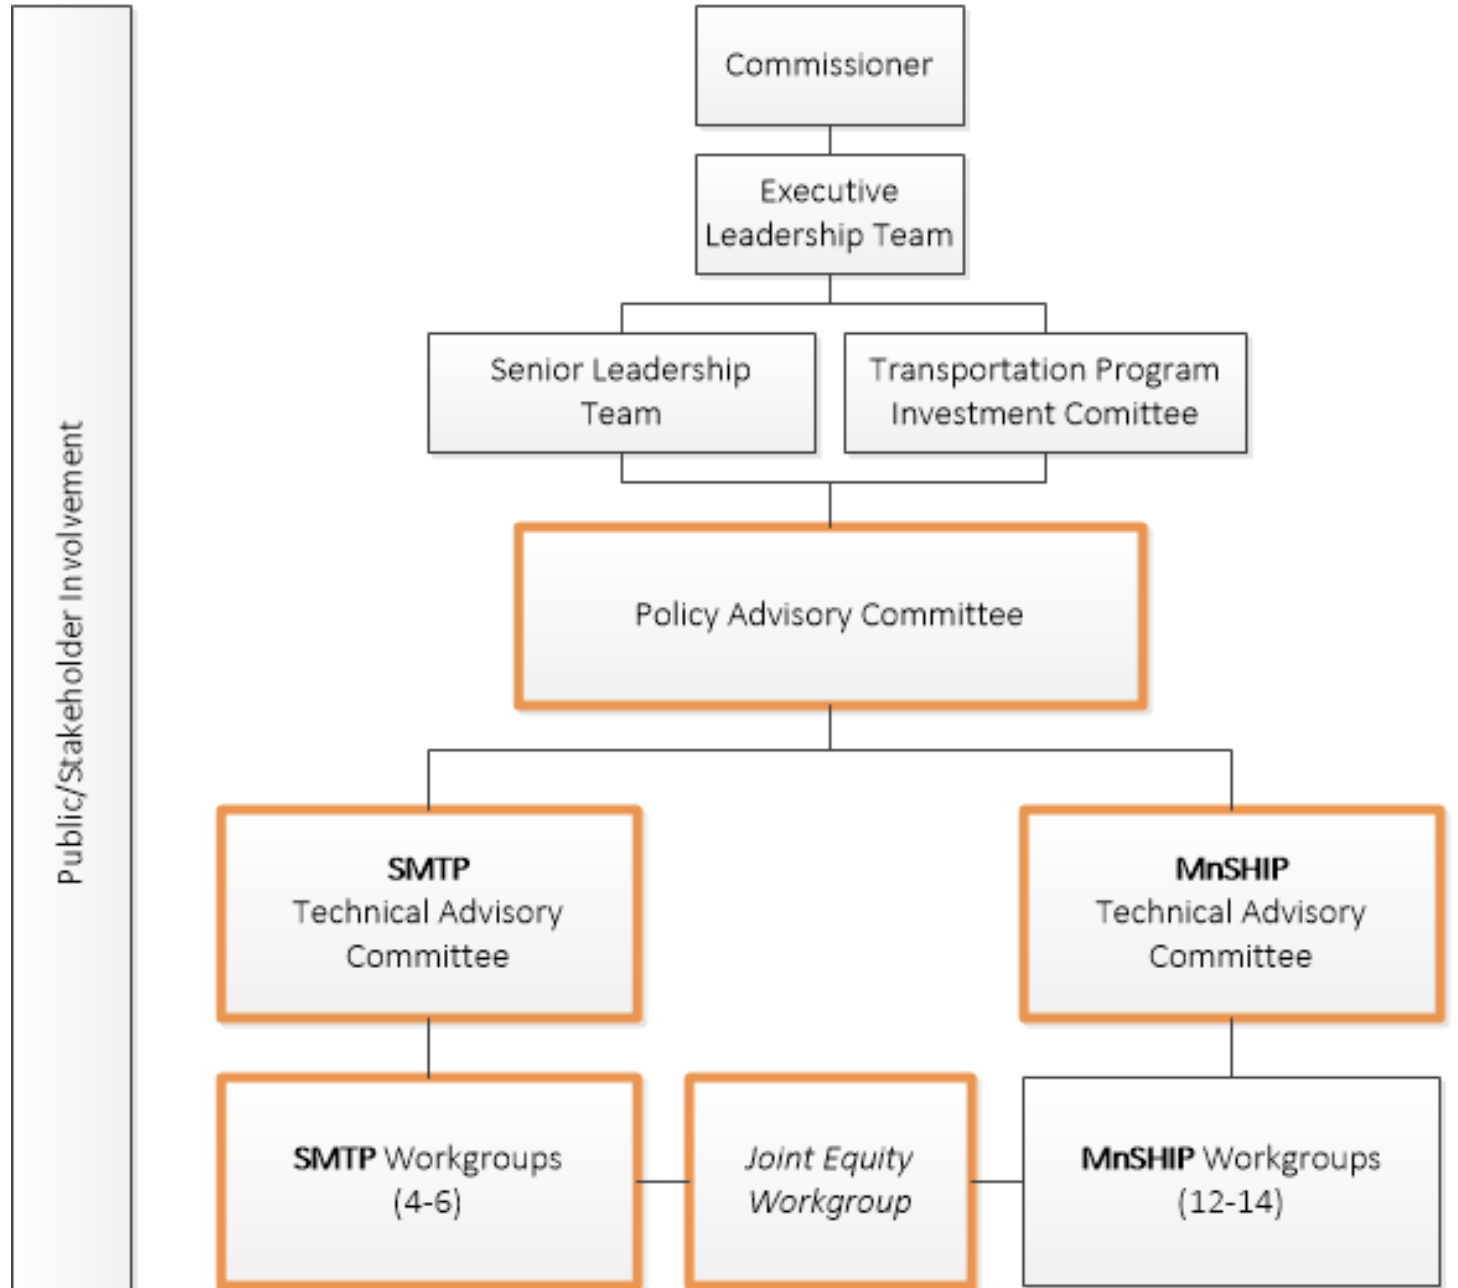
Public/Stakeholder Involvement

Commissioner

Executive Leadership Team

Senior Leadership Team

Transportation Program Investment Comittee

Policy Advisory Committee

**SMTP** Technical Advisory Committee

**MnSHIP** Technical Advisory Committee

**SMTP** Workgroups (4-6)

*Joint Equity Workgroup*

**MnSHIP** Workgroups (12-14)